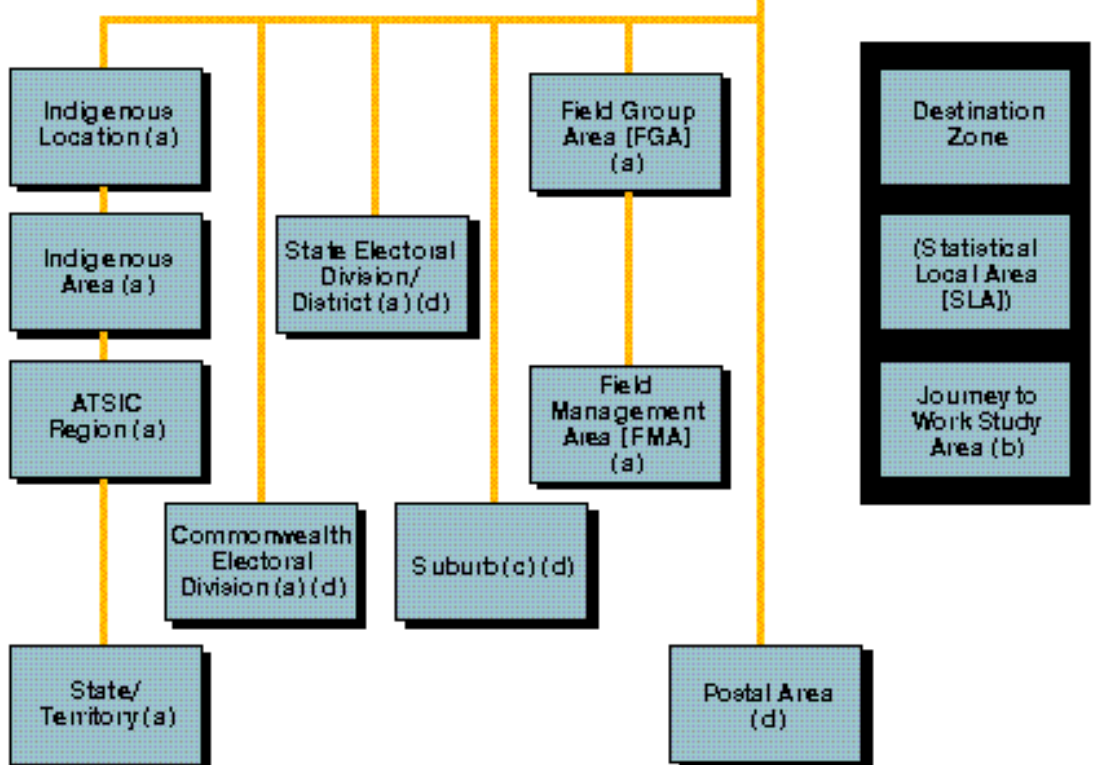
Indigenous Location (a)

Indigenous Area (a)

ATSIC Region (a)

State/ Territory (a)

Commonwealth Electoral Division (a) (d)

State Electoral Division/ District (a) (d)

Suburb (c) (d)

Field Group Area [FGA] (a)

Field Management Area [FMA] (a)

Postal Area (d)

Destination Zone

(Statistical Local Area [SLA])

Journey to Work Study Area (b)